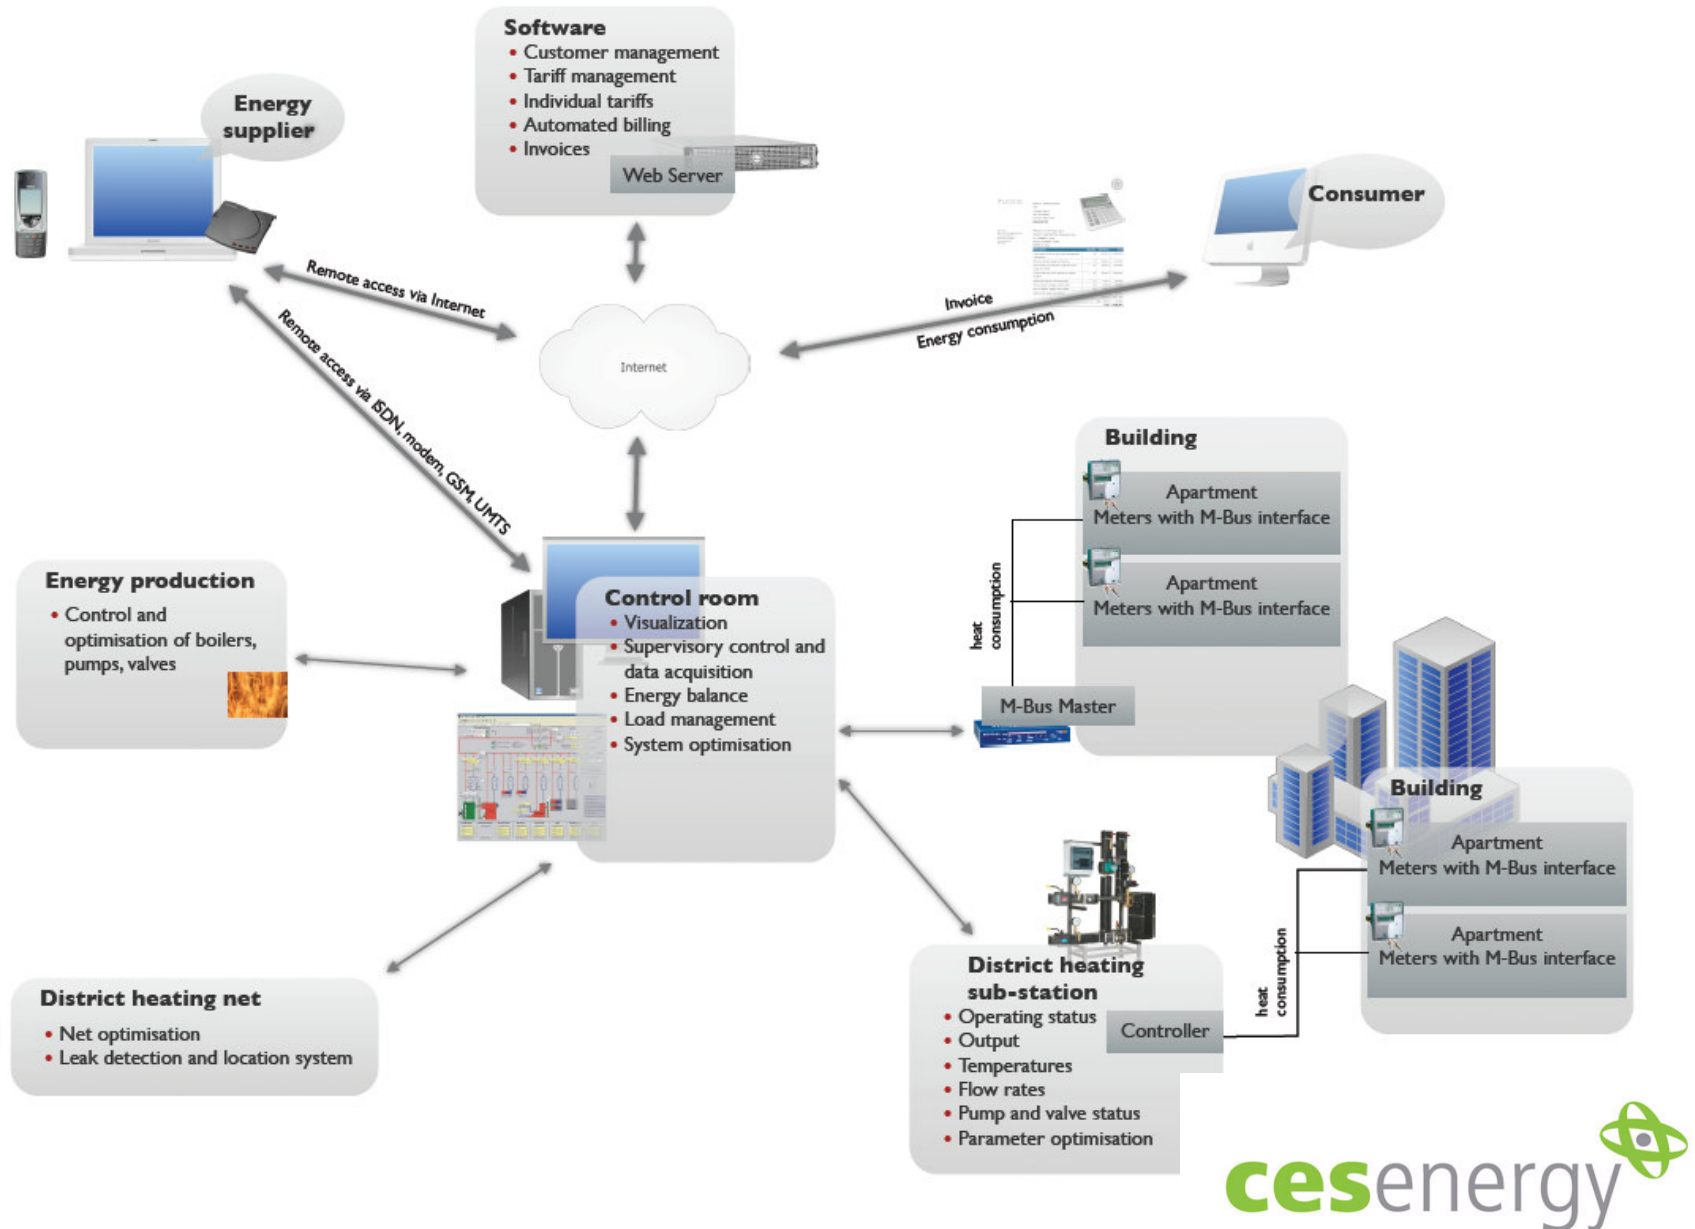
Software
• Customer management
• Tariff management
• Individual tariffs
• Automated billing
• Invoices
Web Server

Energy supplier

Consumer

Remote access via Internet

Remote access via ISDN, modem, GSM, UMTS

Internet

Invoice
Energy consumption

Building
Apartment
Meters with M-Bus interface
Apartment
Meters with M-Bus interface

heat consumption

M-Bus Master

Energy production
• Control and optimisation of boilers, pumps, valves

Control room
• Visualization
• Supervisory control and data acquisition
• Energy balance
• Load management
• System optimisation

Building
Apartment
Meters with M-Bus interface
Apartment
Meters with M-Bus interface

heat consumption

District heating net
• Net optimisation
• Leak detection and location system

District heating sub-station
• Operating status
• Output
• Temperatures
• Flow rates
• Pump and valve status
• Parameter optimisation
Controller

cesenergy